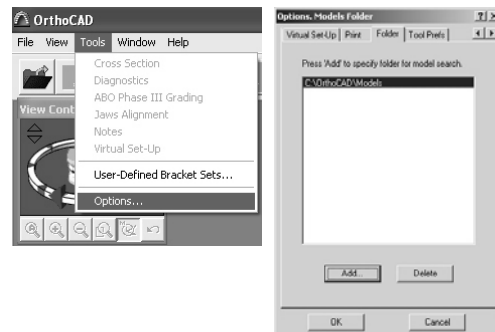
OrthoCAD
File View Tools Window Help
View Cont
Cross Section
Diagnostics
ABO Phase III Grading
Jaws Alignment
Notes
Virtual Set-Up
User-Defined Bracket Sets...
Options...

Options. Models Folder
?
Virtual Set-Up | Print | Folder | Tool Prefs
Press 'Add' to specify folder for model search.
C:\OrthoCAD\Models
Add...
Delete
OK
Cancel